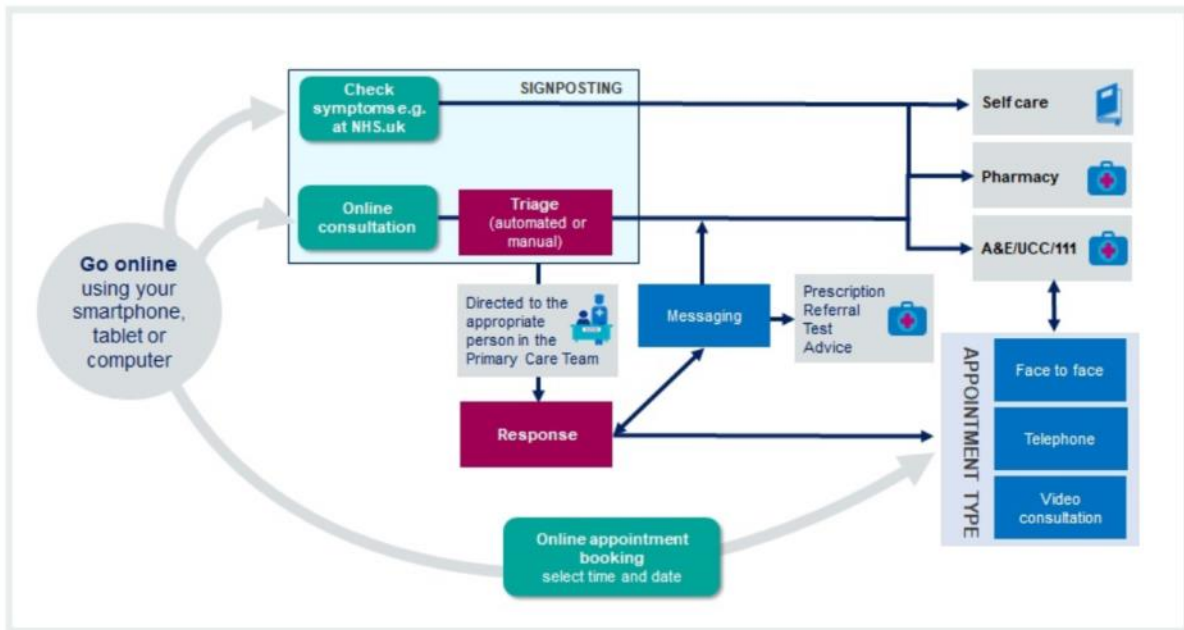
Go online using your smartphone, tablet or computer

SIGNPOSTING

Check symptoms e.g. at NHS.uk

Online consultation

Triage (automated or manual)

Directed to the appropriate person in the Primary Care Team

Response

Messaging

Prescription
Referral
Test
Advice

Self care

Pharmacy

A&E/UCC/111

APPOINTMENT TYPE

Face to face

Telephone

Video consultation

Online appointment booking
select time and date